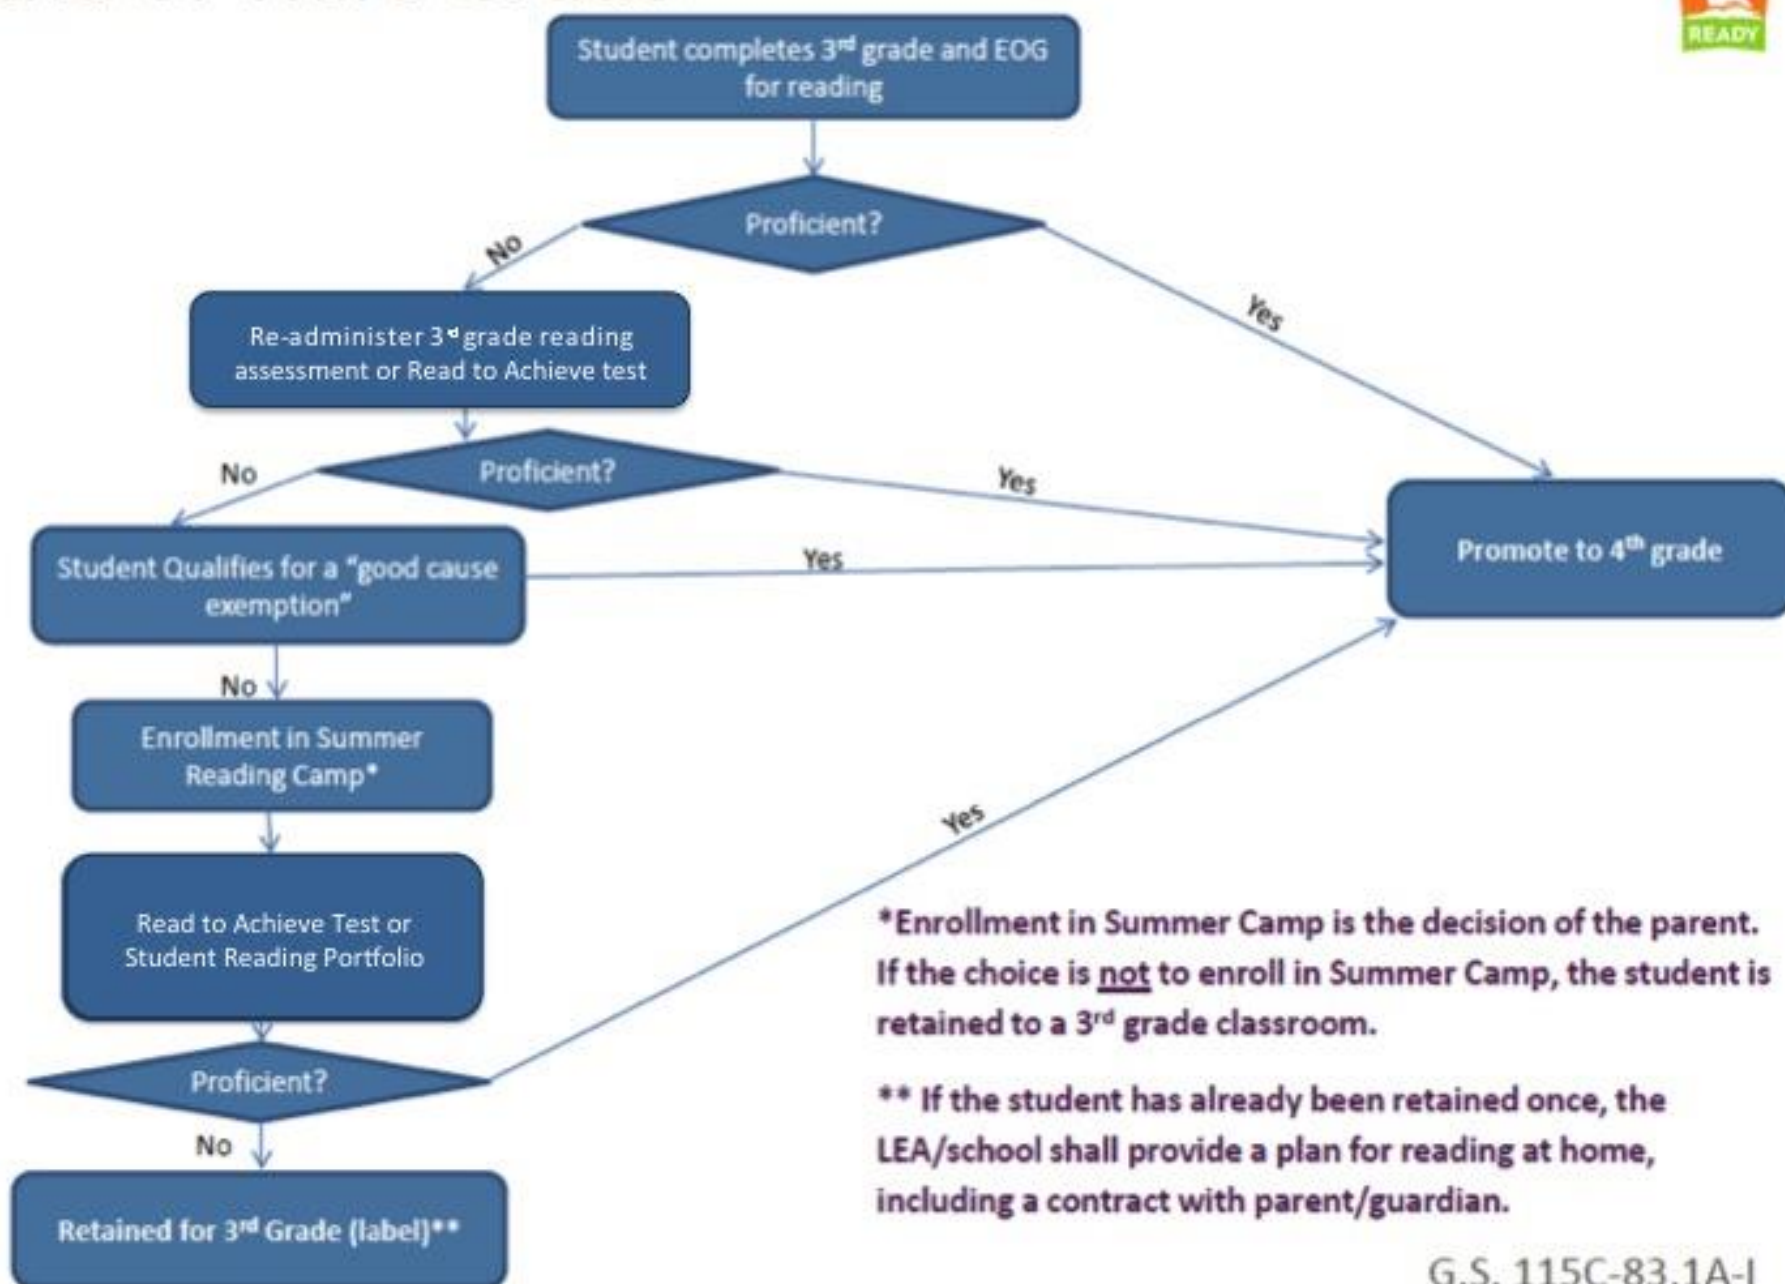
READY

Student completes 3rd grade and EOG for reading

Proficient?

No

Yes

Re-administer 3rd grade reading assessment or Read to Achieve test

Proficient?

No

Yes

Student Qualifies for a "good cause exemption"

Yes

Promote to 4th grade

No

Enrollment in Summer Reading Camp*

Read to Achieve Test or Student Reading Portfolio

Yes

Proficient?

No

Retained for 3rd Grade (label)**

*Enrollment in Summer Camp is the decision of the parent. If the choice is not to enroll in Summer Camp, the student is retained to a 3rd grade classroom.

** If the student has already been retained once, the LEA/school shall provide a plan for reading at home, including a contract with parent/guardian.

G.S. 115C-83.1A-I